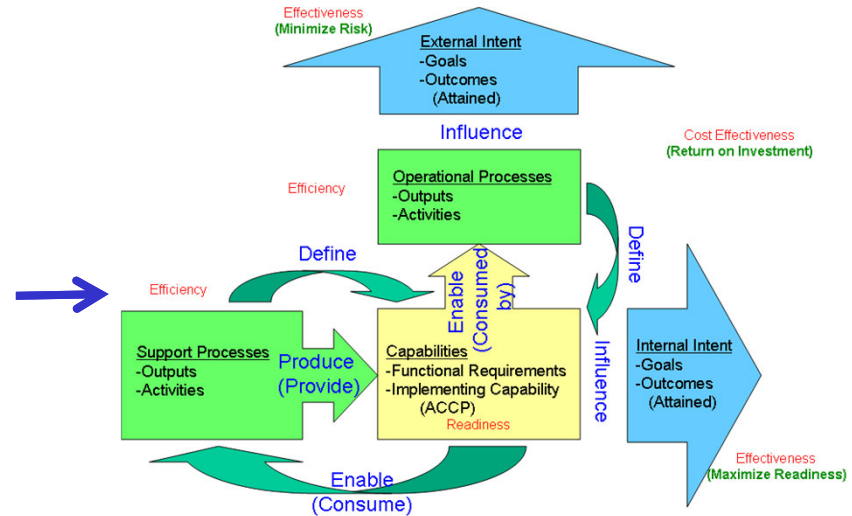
Effectiveness
(Minimize Risk)

External Intent
-Goals
-Outcomes
(Attained)

Influence

Cost Effectiveness
(Return on Investment)

Efficiency

Operational Processes
-Outputs
-Activities

Define

Define

Efficiency

Enable (Consumed by)

Support Processes
-Outputs
-Activities

Produce (Provide)

Capabilities
-Functional Requirements
-Implementing Capability (ACCP)

Readiness

Influence

Internal Intent
-Goals
-Outcomes
(Attained)

Effectiveness
(Maximize Readiness)

Enable
(Consume)